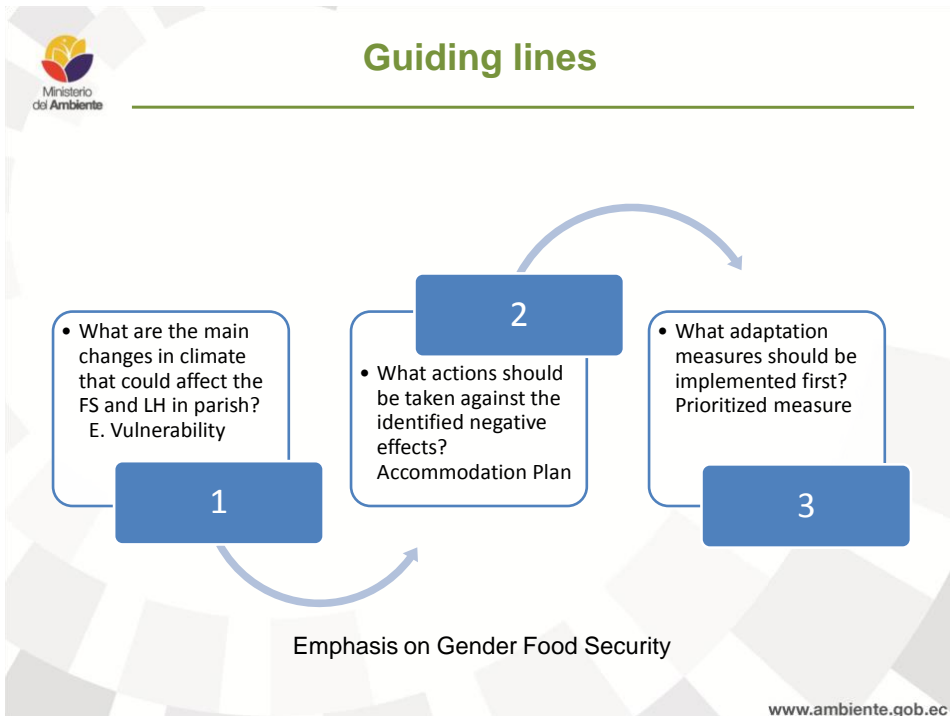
Ministerio del Ambiente

Guiding lines

• What are the main changes in climate that could affect the FS and LH in parish? E. Vulnerability

1

2

• What actions should be taken against the identified negative effects? Accommodation Plan

• What adaptation measures should be implemented first? Prioritized measure

3

Emphasis on Gender Food Security

www.ambiente.gob.ec